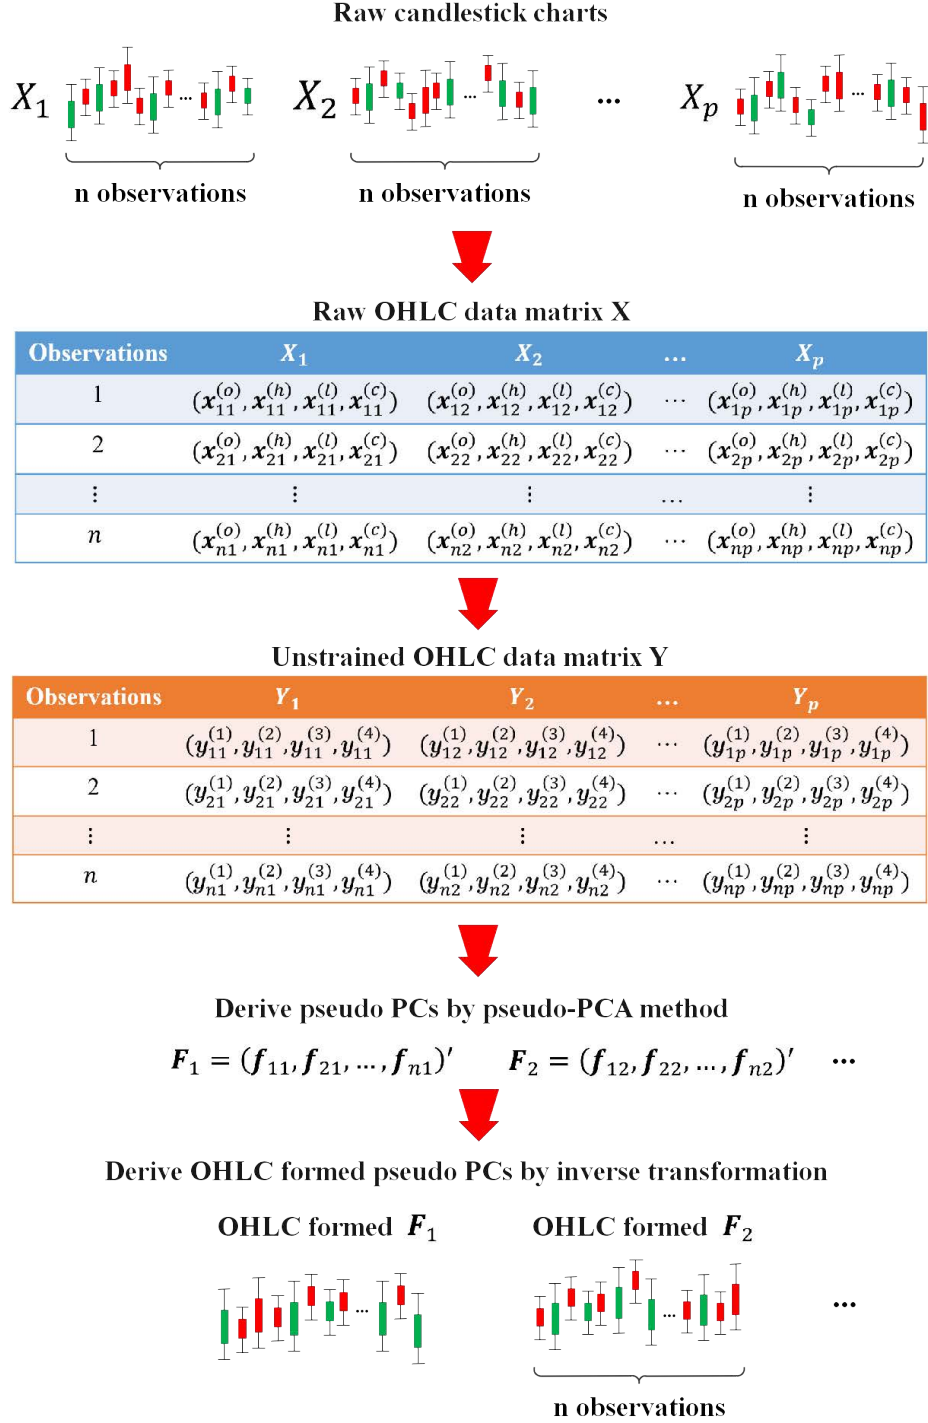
Raw candlestick charts

$X_1$ ... n observations

$X_2$ ... n observations

...

$X_p$ ... n observations

Raw OHLC data matrix X

| Observations | $X_1$ | $X_2$ | ... | $X_p$ |
|---|---|---|---|---|
| 1 | $(x_{11}^{(o)}, x_{11}^{(h)}, x_{11}^{(l)}, x_{11}^{(c)})$ | $(x_{12}^{(o)}, x_{12}^{(h)}, x_{12}^{(l)}, x_{12}^{(c)})$ | ... | $(x_{1p}^{(o)}, x_{1p}^{(h)}, x_{1p}^{(l)}, x_{1p}^{(c)})$ |
| 2 | $(x_{21}^{(o)}, x_{21}^{(h)}, x_{21}^{(l)}, x_{21}^{(c)})$ | $(x_{22}^{(o)}, x_{22}^{(h)}, x_{22}^{(l)}, x_{22}^{(c)})$ | ... | $(x_{2p}^{(o)}, x_{2p}^{(h)}, x_{2p}^{(l)}, x_{2p}^{(c)})$ |
| ⋮ | ⋮ | ⋮ | ... | ⋮ |
| $n$ | $(x_{n1}^{(o)}, x_{n1}^{(h)}, x_{n1}^{(l)}, x_{n1}^{(c)})$ | $(x_{n2}^{(o)}, x_{n2}^{(h)}, x_{n2}^{(l)}, x_{n2}^{(c)})$ | ... | $(x_{np}^{(o)}, x_{np}^{(h)}, x_{np}^{(l)}, x_{np}^{(c)})$ |

Unstrained OHLC data matrix Y

| Observations | $Y_1$ | $Y_2$ | ... | $Y_p$ |
|---|---|---|---|---|
| 1 | $(y_{11}^{(1)}, y_{11}^{(2)}, y_{11}^{(3)}, y_{11}^{(4)})$ | $(y_{12}^{(1)}, y_{12}^{(2)}, y_{12}^{(3)}, y_{12}^{(4)})$ | ... | $(y_{1p}^{(1)}, y_{1p}^{(2)}, y_{1p}^{(3)}, y_{1p}^{(4)})$ |
| 2 | $(y_{21}^{(1)}, y_{21}^{(2)}, y_{21}^{(3)}, y_{21}^{(4)})$ | $(y_{22}^{(1)}, y_{22}^{(2)}, y_{22}^{(3)}, y_{22}^{(4)})$ | ... | $(y_{2p}^{(1)}, y_{2p}^{(2)}, y_{2p}^{(3)}, y_{2p}^{(4)})$ |
| ⋮ | ⋮ | ⋮ | ... | ⋮ |
| $n$ | $(y_{n1}^{(1)}, y_{n1}^{(2)}, y_{n1}^{(3)}, y_{n1}^{(4)})$ | $(y_{n2}^{(1)}, y_{n2}^{(2)}, y_{n2}^{(3)}, y_{n2}^{(4)})$ | ... | $(y_{np}^{(1)}, y_{np}^{(2)}, y_{np}^{(3)}, y_{np}^{(4)})$ |

Derive pseudo PCs by pseudo-PCA method

$F_1 = (f_{11}, f_{21}, \dots, f_{n1})'$ $F_2 = (f_{12}, f_{22}, \dots, f_{n2})'$ ...

Derive OHLC formed pseudo PCs by inverse transformation

OHLC formed $F_1$ ... OHLC formed $F_2$ ... ...

n observations